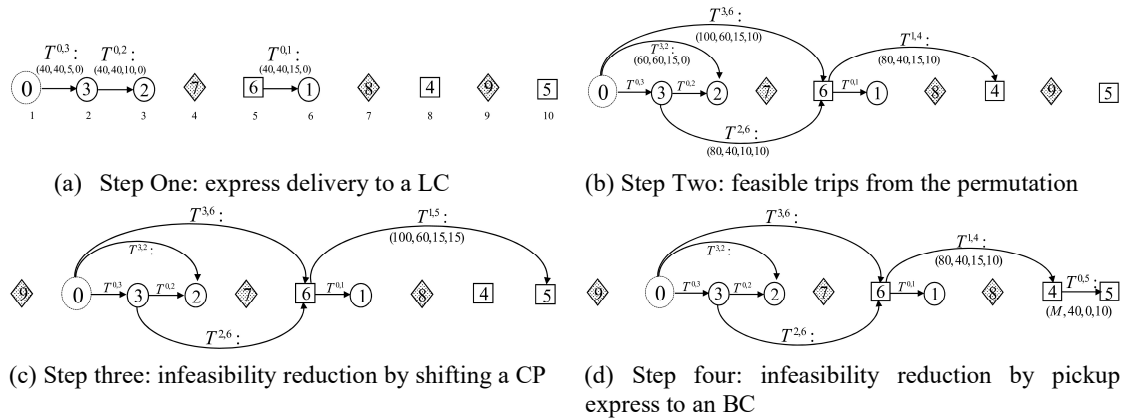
$T^{0,3}$: (40,40,5,0) $T^{0,2}$: (40,40,10,0) $T^{0,1}$: (40,40,15,0)

0 3 2 7 6 1 8 4 9 5

1 2 3 4 5 6 7 8 9 10

(a) Step One: express delivery to a LC

$T^{3,6}$: (100,60,15,10) $T^{3,2}$: (60,60,15,0) $T^{1,4}$: (80,40,15,10)

0 $T^{0,3}$ 3 $T^{0,2}$ 2 7 6 $T^{0,1}$ 1 8 4 9 5

$T^{2,6}$: (80,40,10,10)

(b) Step Two: feasible trips from the permutation

$T^{3,6}$: $T^{3,2}$: $T^{1,5}$: (100,60,15,15)

9 0 $T^{0,3}$ 3 $T^{0,2}$ 2 7 6 $T^{0,1}$ 1 8 4 5

$T^{2,6}$:

(c) Step three: infeasibility reduction by shifting a CP

$T^{3,6}$: $T^{3,2}$: $T^{1,4}$: (80,40,15,10)

9 0 $T^{0,3}$ 3 $T^{0,2}$ 2 7 6 $T^{0,1}$ 1 8 4 $T^{0,5}$ 5 $(M,40,0,10)$

$T^{2,6}$:

(d) Step four: infeasibility reduction by pickup express to an BC